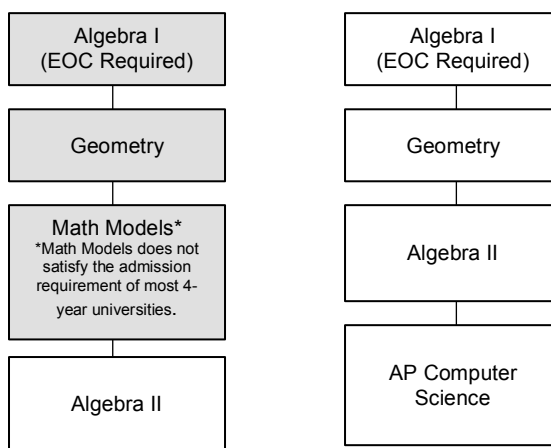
Algebra I
(EOC Required)

Geometry

Math Models*
*Math Models does not satisfy the admission requirement of most 4-year universities.

Algebra II

Algebra I
(EOC Required)

Geometry

Algebra II

AP Computer Science